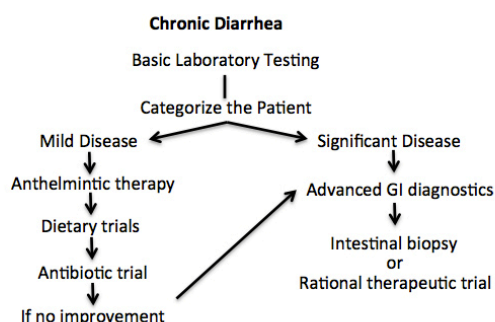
Chronic Diarrhea

Basic Laboratory Testing

Categorize the Patient

Mild Disease

Anthelmintic therapy

Dietary trials

Antibiotic trial

If no improvement

Significant Disease

Advanced GI diagnostics

Intestinal biopsy
or
Rational therapeutic trial